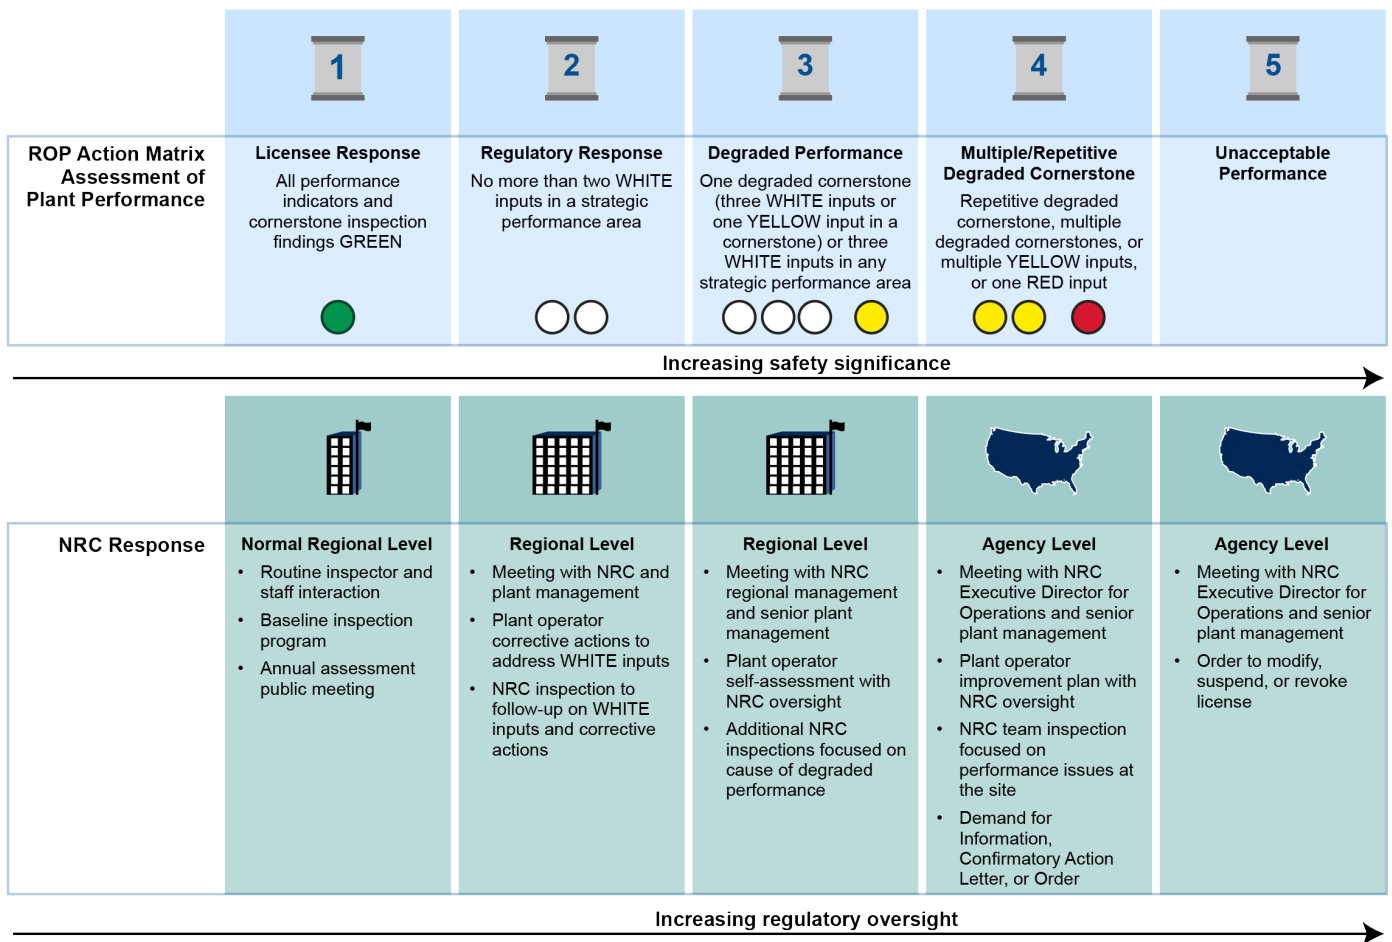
1

2

3

4

5

ROP Action Matrix Assessment of Plant Performance

| Licensee Response | Regulatory Response | Degraded Performance | Multiple/Repetitive Degraded Cornerstone | Unacceptable Performance |
|---|---|---|---|---|
| All performance indicators and cornerstone inspection findings GREEN | No more than two WHITE inputs in a strategic performance area | One degraded cornerstone (three WHITE inputs or one YELLOW input in a cornerstone) or three WHITE inputs in any strategic performance area | Repetitive degraded cornerstone, multiple degraded cornerstones, or multiple YELLOW inputs, or one RED input | |

Increasing safety significance

NRC Response

| Normal Regional Level | Regional Level | Regional Level | Agency Level | Agency Level |
|---|---|---|---|---|
| • Routine inspector and staff interaction<br>• Baseline inspection program<br>• Annual assessment public meeting | • Meeting with NRC and plant management<br>• Plant operator corrective actions to address WHITE inputs<br>• NRC inspection to follow-up on WHITE inputs and corrective actions | • Meeting with NRC regional management and senior plant management<br>• Plant operator self-assessment with NRC oversight<br>• Additional NRC inspections focused on cause of degraded performance | • Meeting with NRC Executive Director for Operations and senior plant management<br>• Plant operator improvement plan with NRC oversight<br>• NRC team inspection focused on performance issues at the site<br>• Demand for Information, Confirmatory Action Letter, or Order | • Meeting with NRC Executive Director for Operations and senior plant management<br>• Order to modify, suspend, or revoke license |

Increasing regulatory oversight